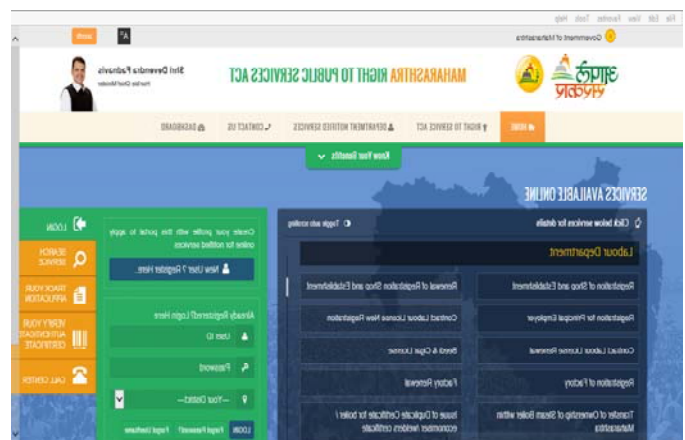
File Edit View Favorites Tools Help

Government of Maharashtra

Search

A+

आपले सरकार

MAHARASHTRA RIGHT TO PUBLIC SERVICES ACT

Shri Devendra Fadnavis
Hon'ble Chief Minister

HOME | RIGHT TO SERVICE ACT | DEPARTMENT NOTIFIED SERVICES | CONTACT US | DASHBOARD

Know Your Benefits

SERVICES AVAILABLE ONLINE

Click below services for details

Toggle auto scrolling

Labour Department

Registration of Shop and Establishment

Renewal of Registration Shop and Establishment

Registration for Principal Employer

Contract Labour License New Registration

Contract Labour License Renewal

Beedi & Cigar License

Registration of Factory

Factory Renewal

Transfer of Ownership of Steam Boiler within Maharashtra

Issue of Duplicate Certificate for boiler / economiser /welders certificate

Create your profile with this portal to apply online for notified services

New User ? Register Here

Already Registered? Login Here

User ID

Password

---Your District---

LOGIN

Forgot Password?

Forgot UserName

LOGIN

SEARCH SERVICE

TRACK YOUR APPLICATION

VERIFY YOUR AUTHENTICATE CERTIFICATE

CALL CENTER